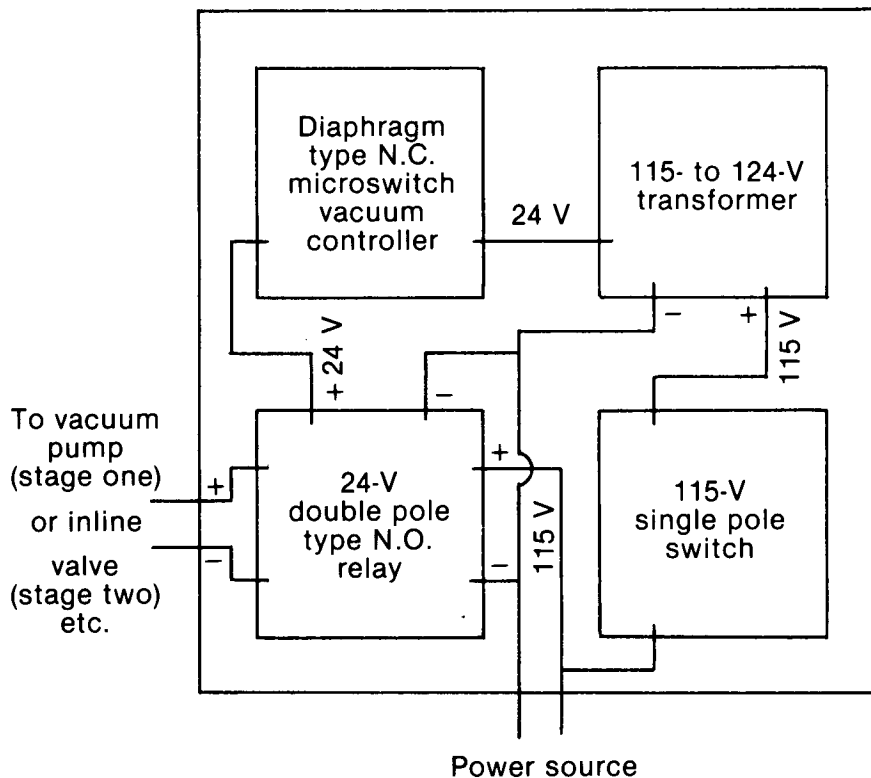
Diaphragm type N.C. microswitch vacuum controller

24 V

115- to 124-V transformer

–

+

115 V

+ 24 V

–

To vacuum pump (stage one) or inline valve (stage two) etc.

+

–

24-V double pole type N.O. relay

+

–

115 V

115-V single pole switch

Power source